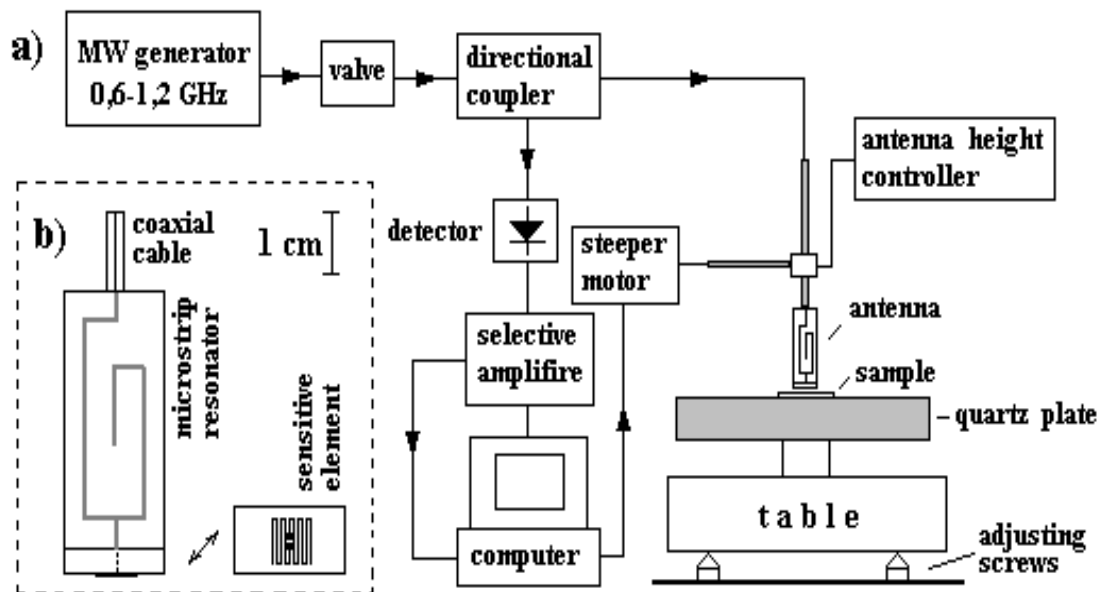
a)
MW generator 0,6-1,2 GHz
valve
directional coupler
antenna height controller
b)
coaxial cable
1 cm
microstrip resonator
sensitive element
detector
steeper motor
antenna
sample
selective amplifire
– quartz plate
table
computer
adjusting screws